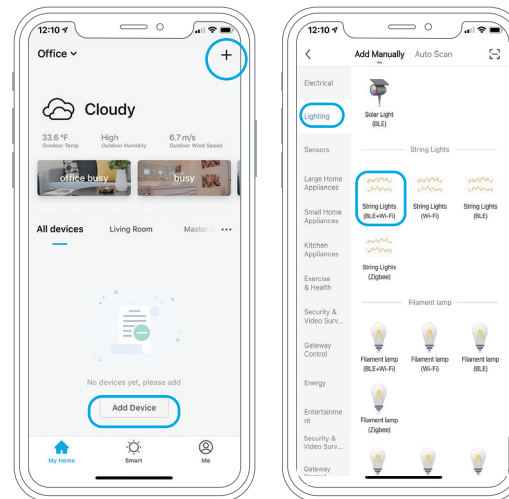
12:10

Office

+

Cloudy

33.6 °F
Outdoor Temp

High
Outdoor Humidity

6.7 m/s
Outdoor Wind Speed

office busy

busy

All devices

Living Room

Master

No devices yet, please add

Add Device

My Home

Smart

Me

12:10

Add Manually

Auto Scan

Electrical

Lighting

Sensors

Large Home Appliances

Small Home Appliances

Kitchen Appliances

Exercise & Health

Security & Video Surv...

Gateway Control

Energy

Entertainment

Security & Video Surv...

Gateway

Solar Light (BLE)

String Lights

String Lights (BLE+Wi-Fi)

String Lights (Wi-Fi)

String Lights (BLE)

String Lights (Zigbee)

Filament lamp

Filament lamp (BLE+Wi-Fi)

Filament lamp (Wi-Fi)

Filament lamp (BLE)

Filament lamp (Zigbee)